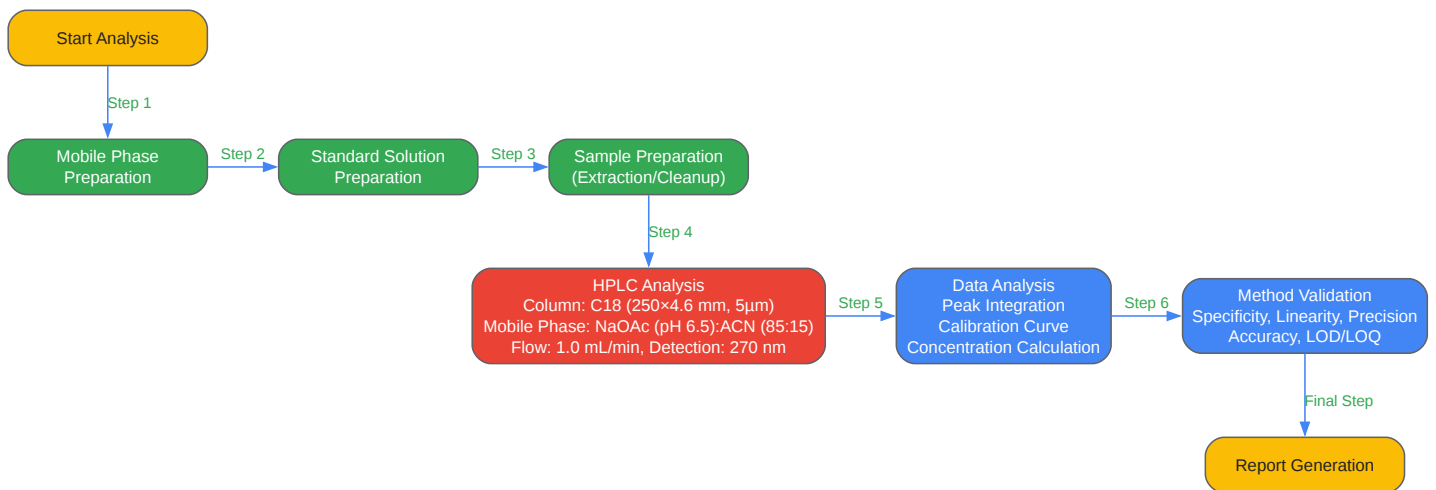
Start Analysis

Step 1

Mobile Phase Preparation

Step 2

Standard Solution Preparation

Step 3

Sample Preparation (Extraction/Cleanup)

Step 4

HPLC Analysis
Column: C18 (250×4.6 mm, 5μm)
Mobile Phase: NaOAc (pH 6.5):ACN (85:15)
Flow: 1.0 mL/min, Detection: 270 nm

Step 5

Data Analysis
Peak Integration
Calibration Curve
Concentration Calculation

Step 6

Method Validation
Specificity, Linearity, Precision
Accuracy, LOD/LOQ

Final Step

Report Generation